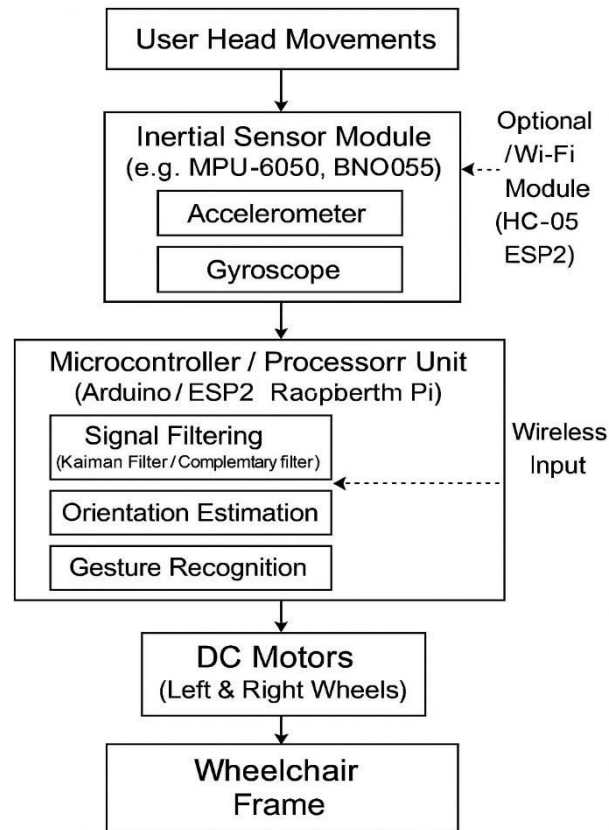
User Head Movements

Inertial Sensor Module
(e.g. MPU-6050, BNO055)

Accelerometer

Gyroscope

Optional
/Wi-Fi
Module
(HC-05
ESP2)

Microcontroller / Processorr Unit
(Arduino / ESP2 Racpberth Pi)

Signal Filtering
(Kaiman Filter / Complemtary filter)

Orientation Estimation

Gesture Recognition

Wireless
Input

DC Motors
(Left & Right Wheels)

Wheelchair
Frame